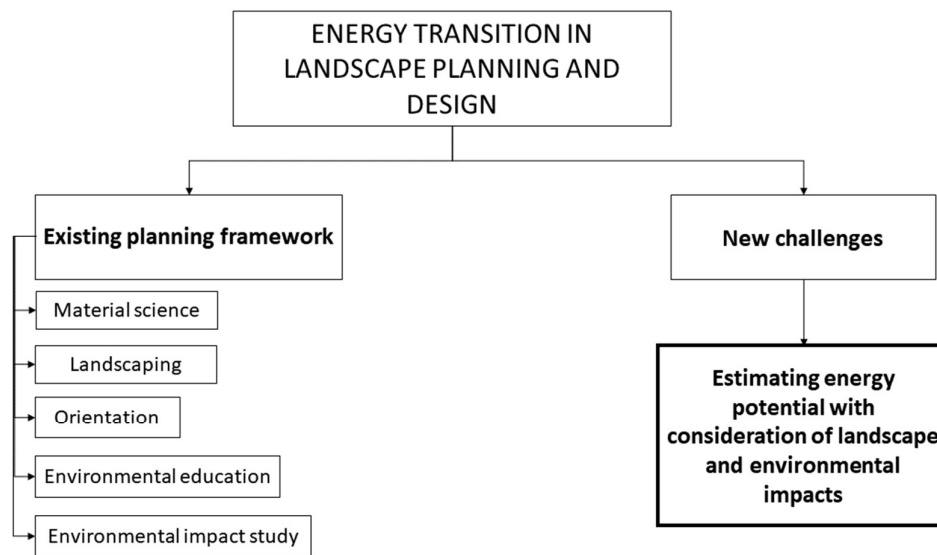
ENERGY TRANSITION IN LANDSCAPE PLANNING AND DESIGN

Existing planning framework

Material science

Landscaping

Orientation

Environmental education

Environmental impact study

New challenges

Estimating energy potential with consideration of landscape and environmental impacts